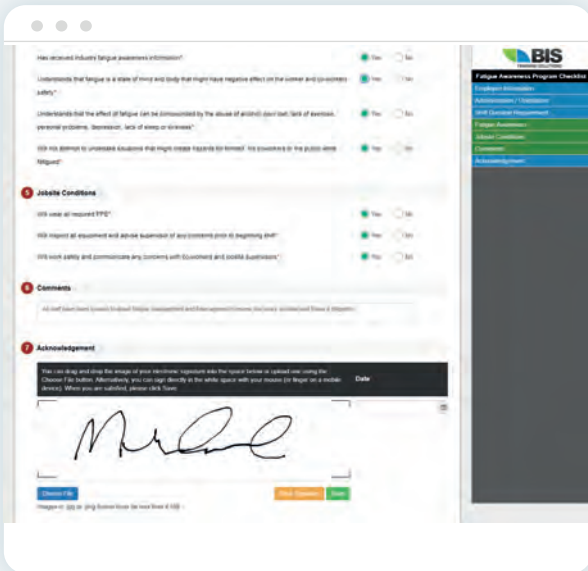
Has received industry fatigue awareness information*

Yes No

Understands that fatigue is a state of mind and body that might have negative effect on the worker and co-workers safety*

Yes No

Understands that the effect of fatigue can be compounded by the abuse of alcohol, poor diet, lack of exercise, personal problems, depression, lack of sleep or sickness*

Yes No

Will not attempt to undertake situations that might create hazards for himself, his co-workers or the public while fatigued*

Yes No

5 Jobsite Conditions

Will wear all required PPE*

Yes No

Will inspect all equipment and advise supervisor of any concerns prior to beginning shift*

Yes No

Will work safely and communicate any concerns with Equipment and Jobsite Supervisors*

Yes No

6 Comments

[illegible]

7 Acknowledgement

You can drag and drop the image of your electronic signature into the space below or upload one using the Choose File button. Alternatively, you can sign directly in the white space with your mouse (or finger on a mobile device). When you are satisfied, please click Save.

Date

Choose File

Clear Signature

Save

Images in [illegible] or .png format must be less than 8 MB

BIS
TRAINING SOLUTIONS

Fatigue Awareness Program Checklist

Employee Information

Administration / Validation

Shift Operator Requirement

Fatigue Awareness

Jobsite Conditions

Comments

Acknowledgement